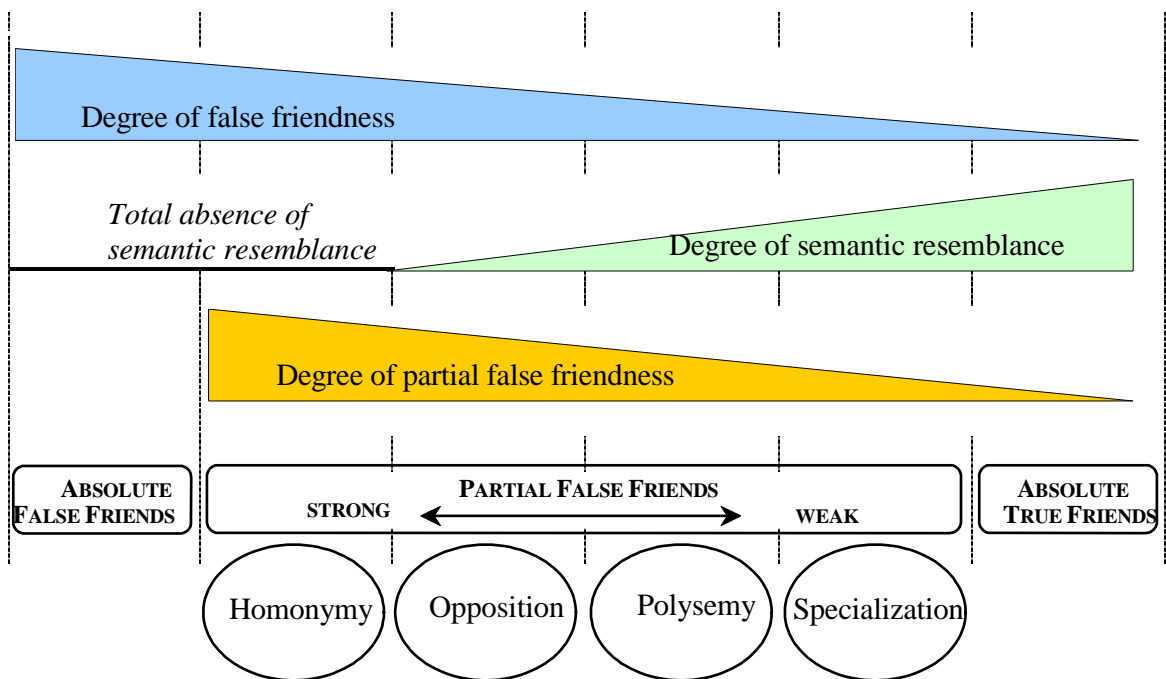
Degree of false friendness

Total absence of semantic resemblance

Degree of semantic resemblance

Degree of partial false friendness

ABSOLUTE FALSE FRIENDS

PARTIAL FALSE FRIENDS

STRONG

WEAK

ABSOLUTE TRUE FRIENDS

Homonymy

Opposition

Polysemy

Specialization